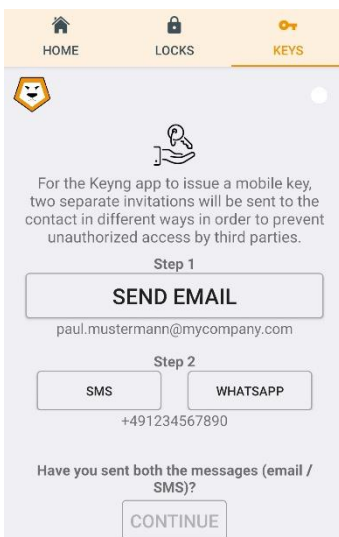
HOME
LOCKS
KEYS

For the Keyng app to issue a mobile key, two separate invitations will be sent to the contact in different ways in order to prevent unauthorized access by third parties.

Step 1

SEND EMAIL

paul.mustermann@mycompany.com

Step 2

SMS
WHATSAPP

+491234567890

Have you sent both the messages (email / SMS)?

CONTINUE